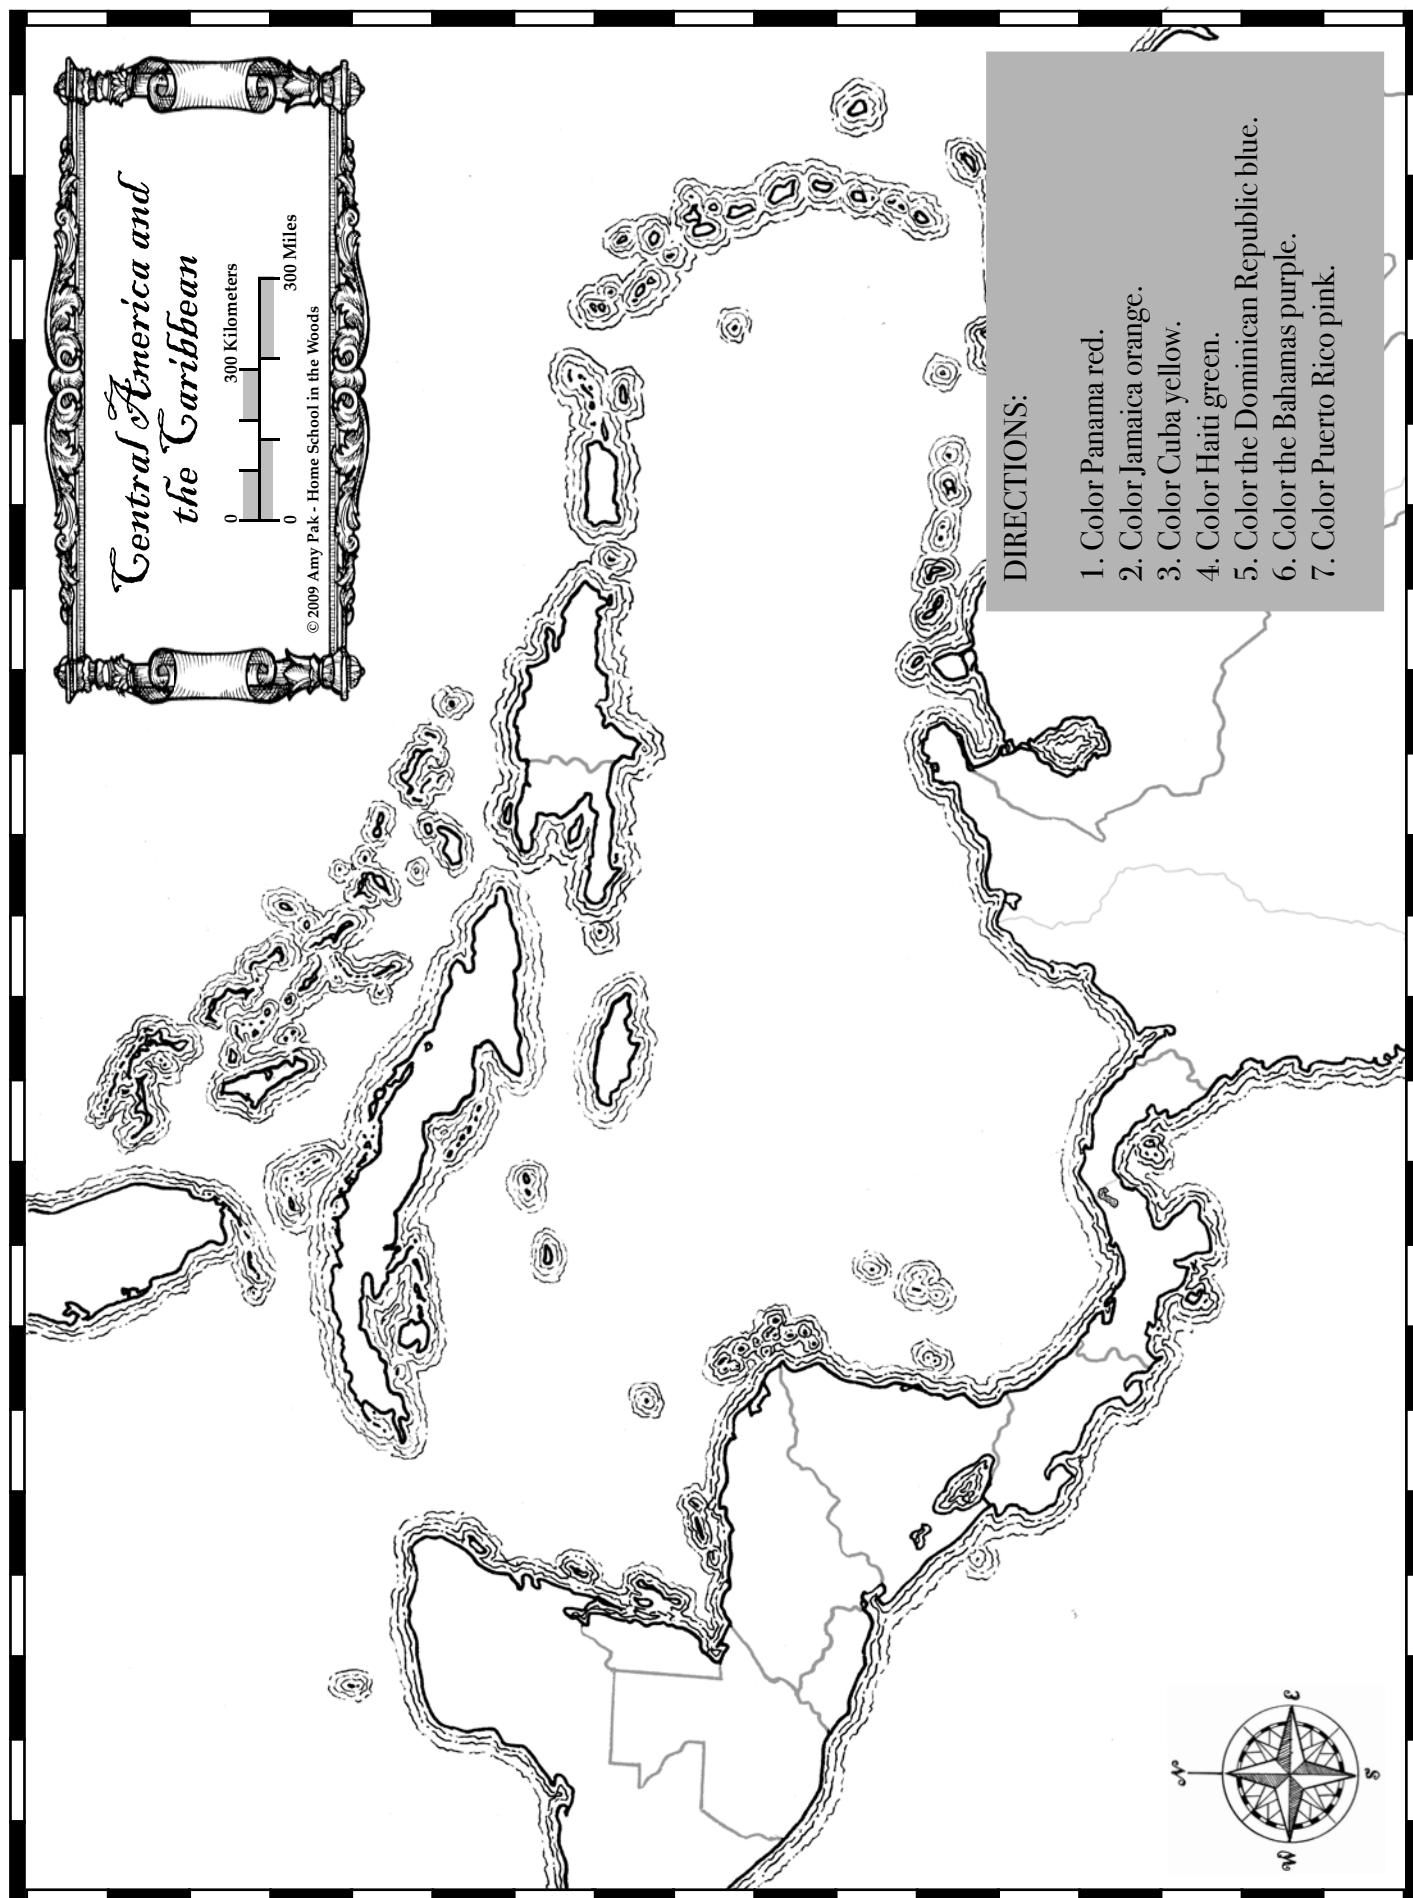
Central America and the Caribbean

0 300 Kilometers
0 300 Miles

© 2009 Amy Pak - Home School in the Woods

DIRECTIONS:

1. Color Panama red.
2. Color Jamaica orange.
3. Color Cuba yellow.
4. Color Haiti green.
5. Color the Dominican Republic blue.
6. Color the Bahamas purple.
7. Color Puerto Rico pink.

N
E
S
W